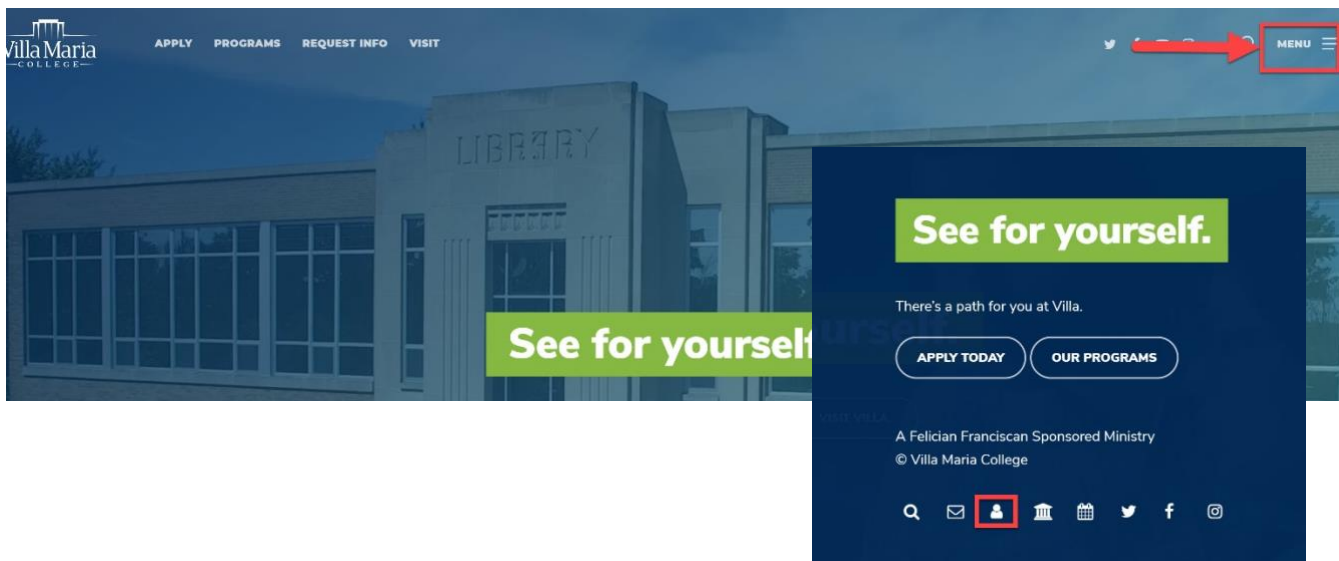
Villa Maria
COLLEGE

APPLY PROGRAMS REQUEST INFO VISIT

MENU

LIBRARY

See for yourself

See for yourself.

There's a path for you at Villa.

APPLY TODAY

OUR PROGRAMS

A Felician Franciscan Sponsored Ministry
© Villa Maria College